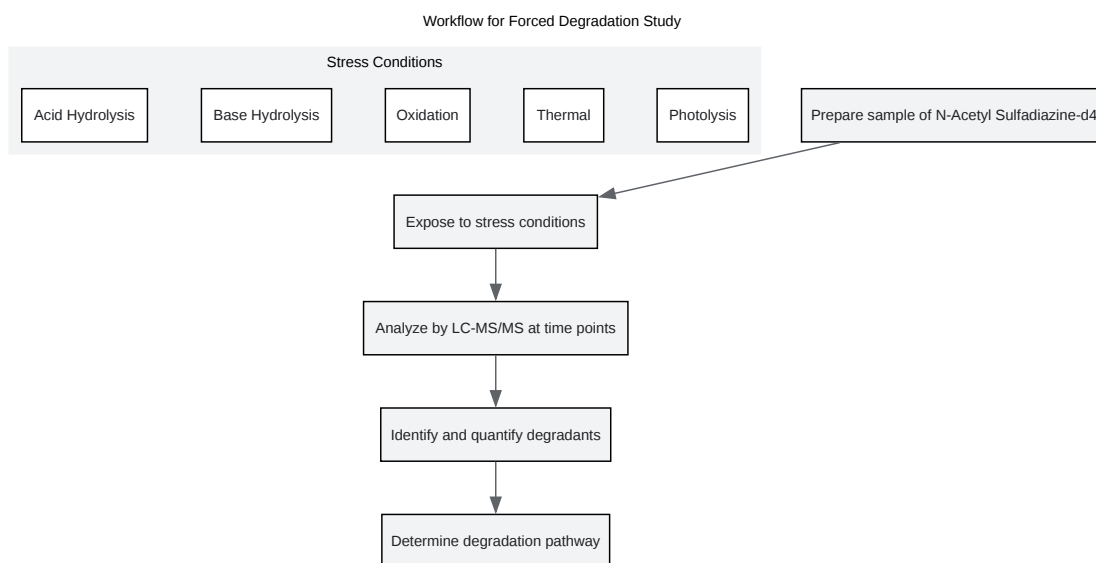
Workflow for Forced Degradation Study

Stress Conditions

Acid Hydrolysis

Base Hydrolysis

Oxidation

Thermal

Photolysis

Prepare sample of N-Acetyl Sulfadiazine-d4

Expose to stress conditions

Analyze by LC-MS/MS at time points

Identify and quantify degradants

Determine degradation pathway